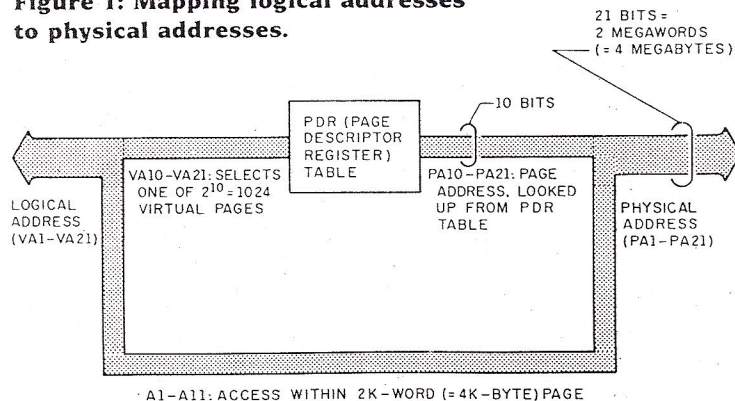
Figure 1: Mapping logical addresses to physical addresses.

21 BITS = 2 MEGAWORDS (= 4 MEGABYTES)

10 BITS

PDR (PAGE DESCRIPTOR REGISTER) TABLE

VA10–VA21: SELECTS ONE OF $2^{10}$ = 1024 VIRTUAL PAGES

PA10–PA21: PAGE ADDRESS, LOOKED UP FROM PDR TABLE

LOGICAL ADDRESS (VA1–VA21)

PHYSICAL ADDRESS (PA1–PA21)

A1–A11: ACCESS WITHIN 2K–WORD (= 4K–BYTE) PAGE